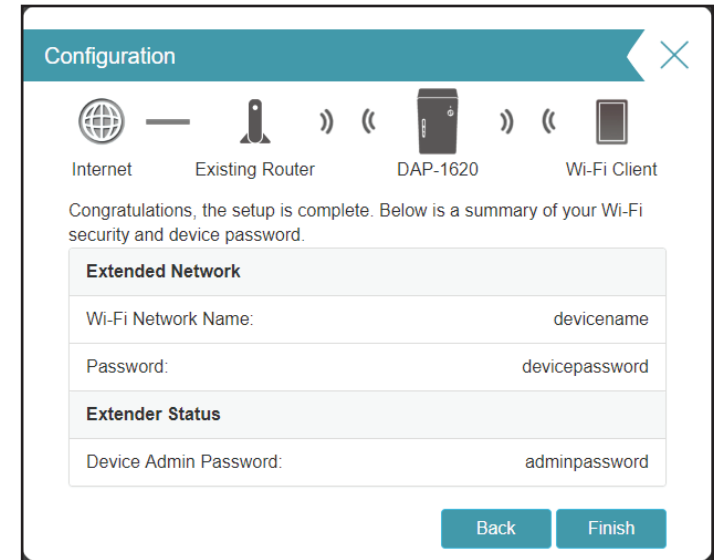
Configuration

Internet Existing Router DAP-1620 Wi-Fi Client

Congratulations, the setup is complete. Below is a summary of your Wi-Fi security and device password.

| Extended Network | |
|---|---|
| Wi-Fi Network Name: | devicename |
| Password: | devicepassword |
| **Extender Status** | |
| Device Admin Password: | adminpassword |

Back Finish